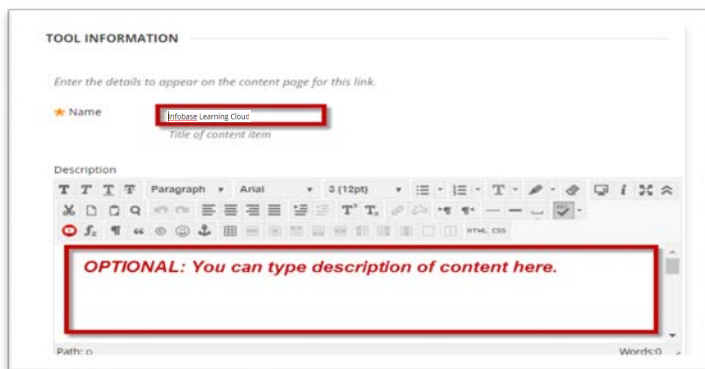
TOOL INFORMATION

Enter the details to appear on the content page for this link.

★ Name

Infobase Learning Cloud

Title of content item

Description

Paragraph ▾ Arial ▾ 3 (12pt) ▾

HTML CSS

OPTIONAL: You can type description of content here.

Path: p

Words:0